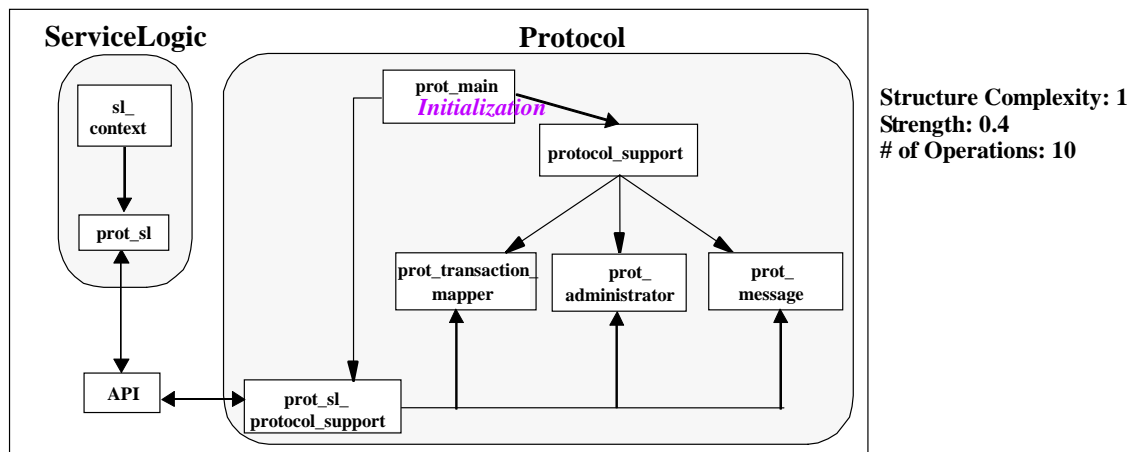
ServiceLogic

sl_ context

prot_sl

API

Protocol

prot_main

Initialization

protocol_support

prot_transaction_ mapper

prot_ administrator

prot_ message

prot_sl_ protocol_support

Structure Complexity: 1
Strength: 0.4
# of Operations: 10